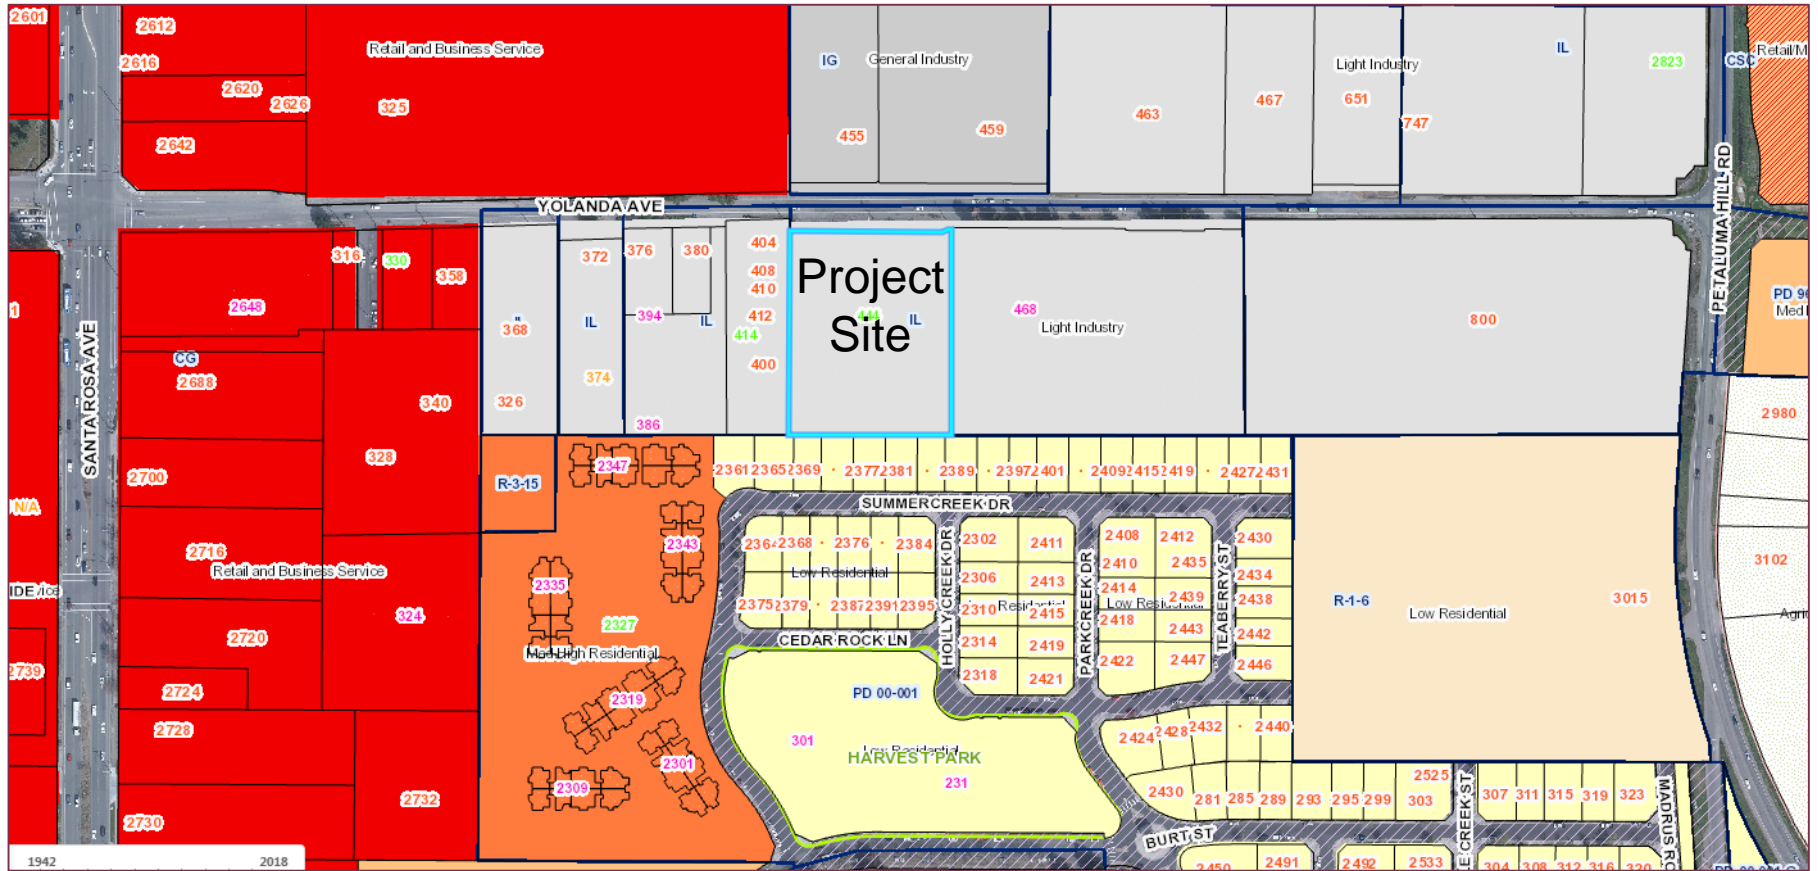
2601
2612
2616
2620
2626
2642
Retail and Business Service
325
IG
General Industry
455
459
463
467
Light Industry
651
747
IL
2823
CSC
Retail/M
YOLANDA AVE
PETALUMA HILL RD
316
330
358
2648
CG
2688
340
328
2700
2716
Retail and Business Service
324
2720
2724
2728
2732
2730
SANTA ROSA AVE
N/A
IDE
2739
372
376
380
404
408
410
412
414
400
368
IL
394
IL
374
326
386
Project Site
IL
468
Light Industry
800
PD 9
Med
2980
3102
Agri
R-3-15
2347
2343
2335
2327
Med-High Residential
2319
2301
2309
2361
2365
2369
2377
2381
2389
2397
2401
2409
2415
2419
2427
2431
SUMMERCREEK DR
2364
2368
2376
2384
Low Residential
2375
2379
2387
2391
2395
HOLLY CREEK DR
2302
2306
2310
Residential
2314
2318
2411
2413
2415
2419
2421
PARKCREEK DR
2408
2410
2414
2418
2422
2412
2435
Low Residential
2439
2443
2447
TEABERRY ST
2430
2434
2438
2442
2446
R-1-6
Low Residential
3015
CEDAR ROCK LN
PD 00-001
301
Low Residential
HARVEST PARK
231
2424
2428
2432
2440
2430
281
285
289
293
295
299
303
2525
307
311
315
319
323
CREEK ST
MADRUS RD
BURT ST
2450
2491
2492
2533
304
308
312
316
320
1942
2018